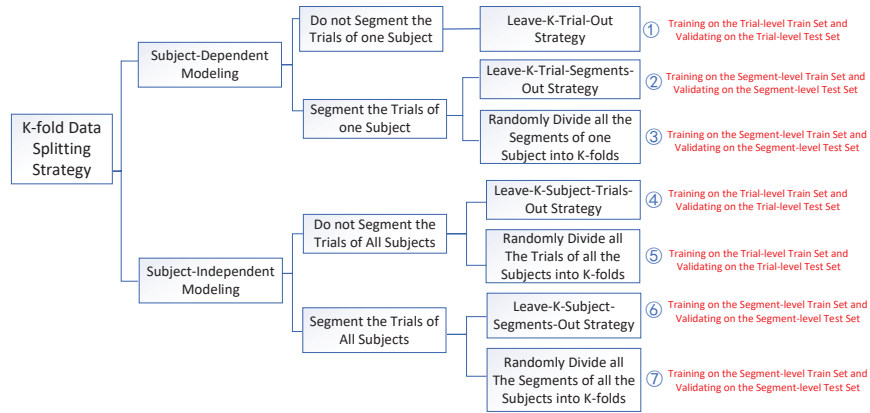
K-fold Data Splitting Strategy

Subject-Dependent Modeling

Do not Segment the Trials of one Subject

Leave-K-Trial-Out Strategy

① Training on the Trial-level Train Set and Validating on the Trial-level Test Set

Segment the Trials of one Subject

Leave-K-Trial-Segments-Out Strategy

② Training on the Segment-level Train Set and Validating on the Segment-level Test Set

Randomly Divide all the Segments of one Subject into K-folds

③ Training on the Segment-level Train Set and Validating on the Segment-level Test Set

Subject-Independent Modeling

Do not Segment the Trials of All Subjects

Leave-K-Subject-Trials-Out Strategy

④ Training on the Trial-level Train Set and Validating on the Trial-level Test Set

Randomly Divide all The Trials of all the Subjects into K-folds

⑤ Training on the Trial-level Train Set and Validating on the Trial-level Test Set

Segment the Trials of All Subjects

Leave-K-Subject-Segments-Out Strategy

⑥ Training on the Segment-level Train Set and Validating on the Segment-level Test Set

Randomly Divide all The Segments of all the Subjects into K-folds

⑦ Training on the Segment-level Train Set and Validating on the Segment-level Test Set